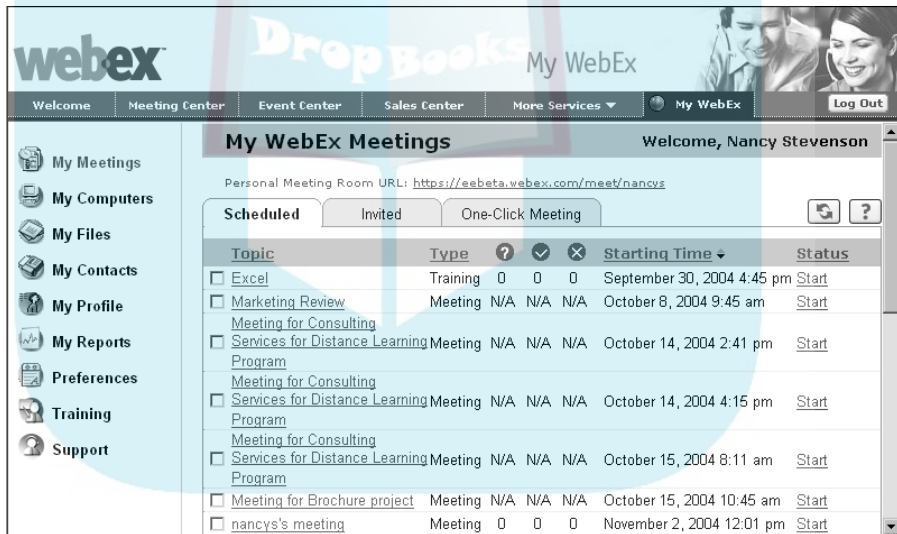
webex DropBooks My WebEx

Welcome | Meeting Center | Event Center | Sales Center | More Services ▼ | My WebEx | Log Out

My Meetings
My Computers
My Files
My Contacts
My Profile
My Reports
Preferences
Training
Support

My WebEx Meetings

Welcome, Nancy Stevenson

Personal Meeting Room URL: https://eebeta.webex.com/meet/nancys

Scheduled | Invited | One-Click Meeting

| Topic | Type | ? | ✓ | ✕ | Starting Time | Status |
|---|---|---|---|---|---|---|
| Excel | Training | 0 | 0 | 0 | September 30, 2004 4:45 pm | Start |
| Marketing Review | Meeting | N/A | N/A | N/A | October 8, 2004 9:45 am | Start |
| Meeting for Consulting Services for Distance Learning Program | Meeting | N/A | N/A | N/A | October 14, 2004 2:41 pm | Start |
| Meeting for Consulting Services for Distance Learning Program | Meeting | N/A | N/A | N/A | October 14, 2004 4:15 pm | Start |
| Meeting for Consulting Services for Distance Learning Program | Meeting | N/A | N/A | N/A | October 15, 2004 8:11 am | Start |
| Meeting for Brochure project | Meeting | N/A | N/A | N/A | October 15, 2004 10:45 am | Start |
| nancys's meeting | Meeting | 0 | 0 | 0 | November 2, 2004 12:01 pm | Start |